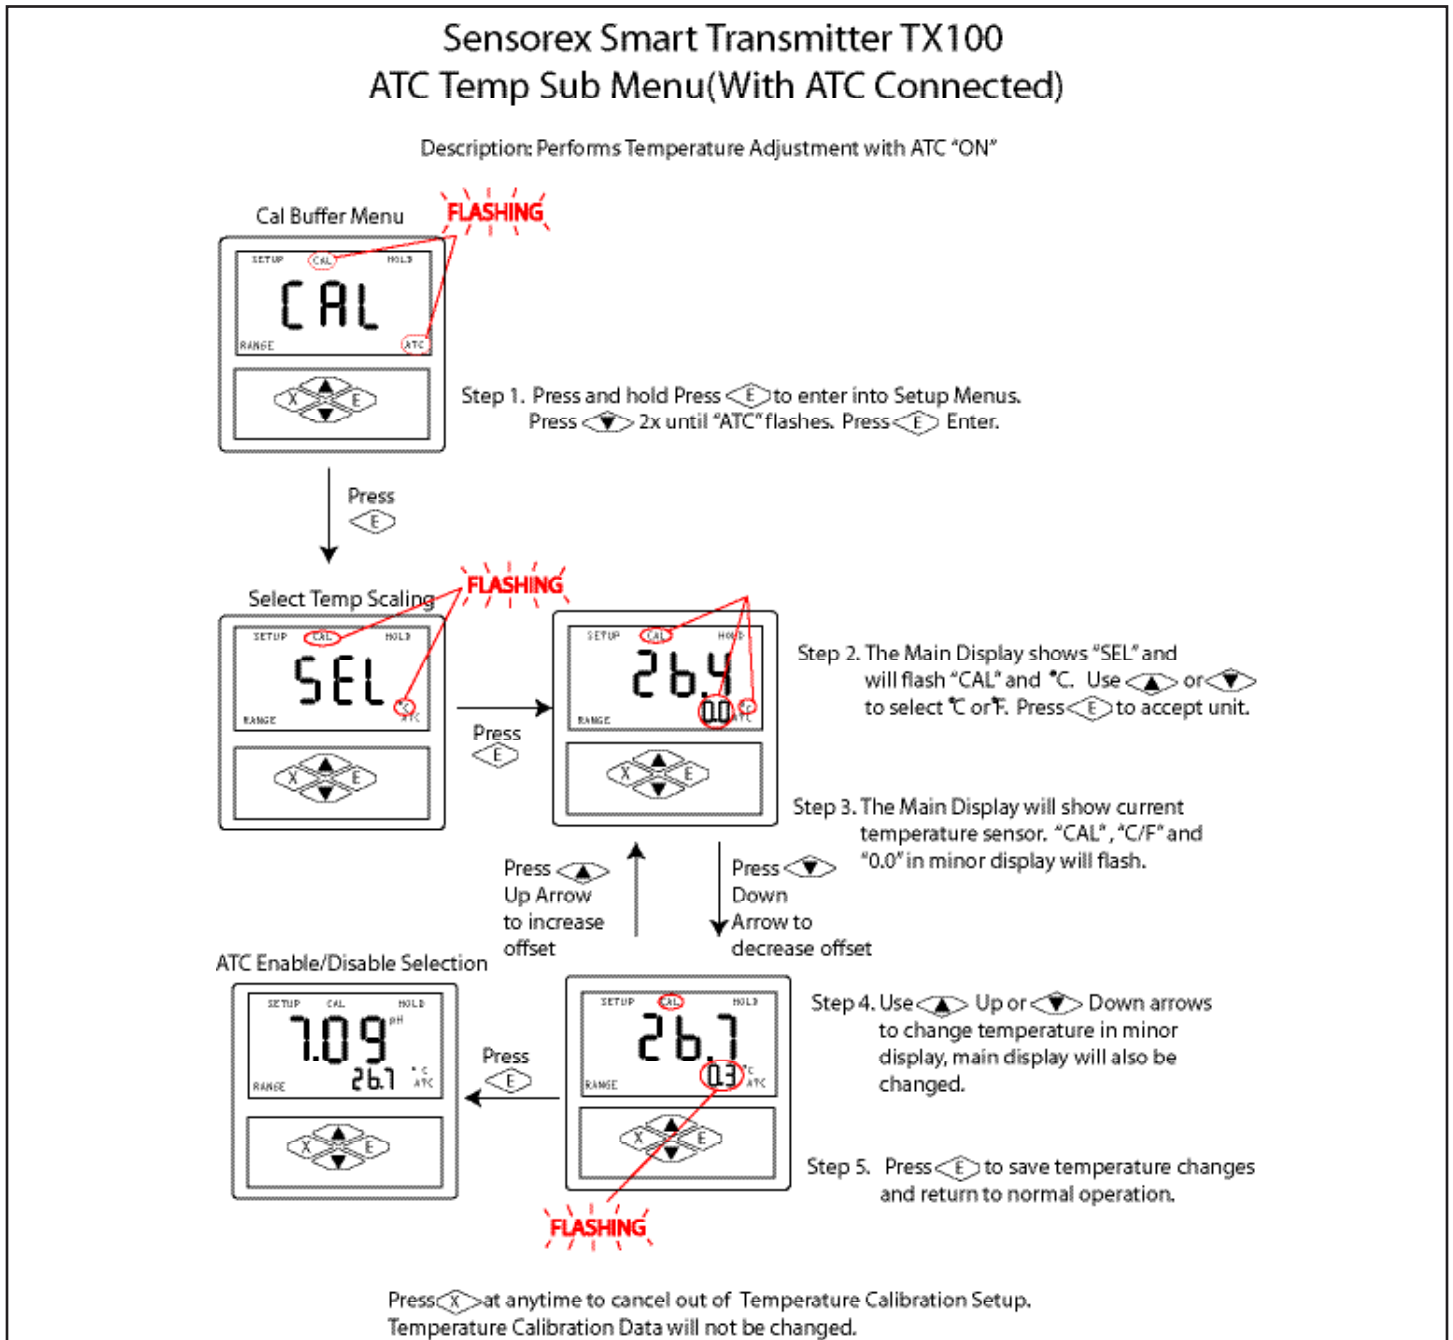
Sensorex Smart Transmitter TX100
ATC Temp Sub Menu(With ATC Connected)

Description: Performs Temperature Adjustment with ATC "ON"

Cal Buffer Menu

FLASHING

SETUP CAL HOLD
CAL
RANGE ATC

X E

Step 1. Press and hold Press E to enter into Setup Menus. Press ▼ 2x until "ATC" flashes. Press E Enter.

Press E

Select Temp Scaling

FLASHING

SETUP CAL HOLD
SEL
RANGE °C ATC

X E

Press E

SETUP CAL HOLD
26.4
RANGE 0.0 °C ATC

X E

Step 2. The Main Display shows "SEL" and will flash "CAL" and °C. Use ▲ or ▼ to select °C or °F. Press E to accept unit.

Step 3. The Main Display will show current temperature sensor. "CAL", "C/F" and "0.0" in minor display will flash.

Press ▲ Up Arrow to increase offset

Press ▼ Down Arrow to decrease offset

ATC Enable/Disable Selection

SETUP CAL HOLD
7.09 pH
RANGE 26.1 °C ATC

X E

Press E

SETUP CAL HOLD
26.1
RANGE 0.3 °C ATC

X E

Step 4. Use ▲ Up or ▼ Down arrows to change temperature in minor display, main display will also be changed.

Step 5. Press E to save temperature changes and return to normal operation.

FLASHING

Press X at anytime to cancel out of Temperature Calibration Setup.
Temperature Calibration Data will not be changed.